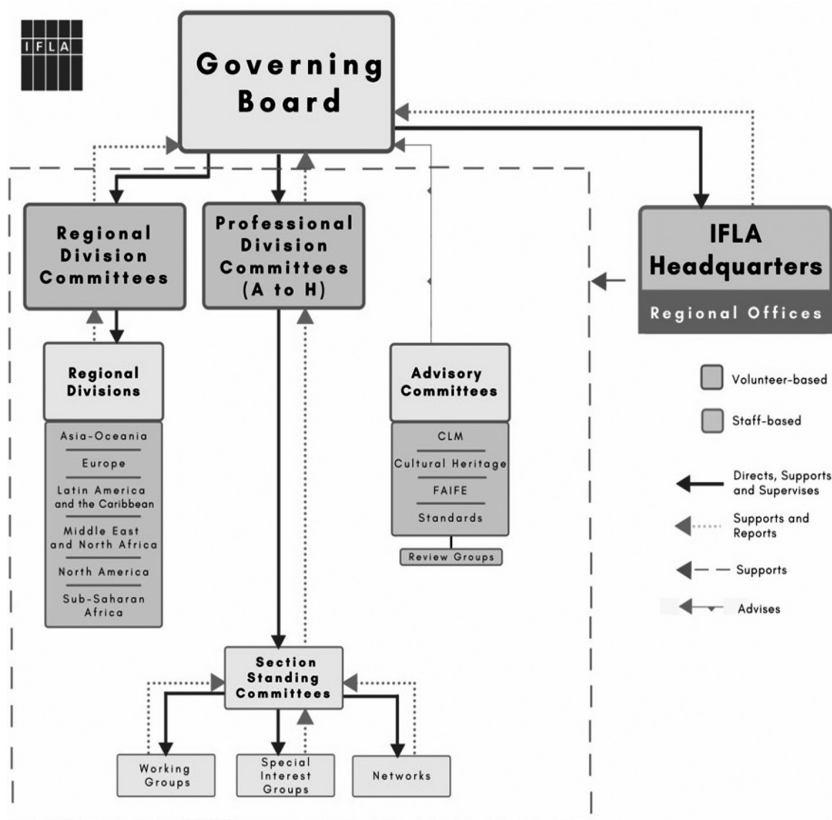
IFLA

Governing Board

Regional Division Committees

Professional Division Committees (A to H)

IFLA Headquarters

Regional Offices

Regional Divisions

Asia-Oceania

Europe

Latin America and the Caribbean

Middle East and North Africa

North America

Sub-Saharan Africa

Advisory Committees

CLM

Cultural Heritage

FAIFE

Standards

Review Groups

Volunteer-based

Staff-based

Directs, Supports and Supervises

Supports and Reports

Supports

Advises

Section Standing Committees

Working Groups

Special Interest Groups

Networks